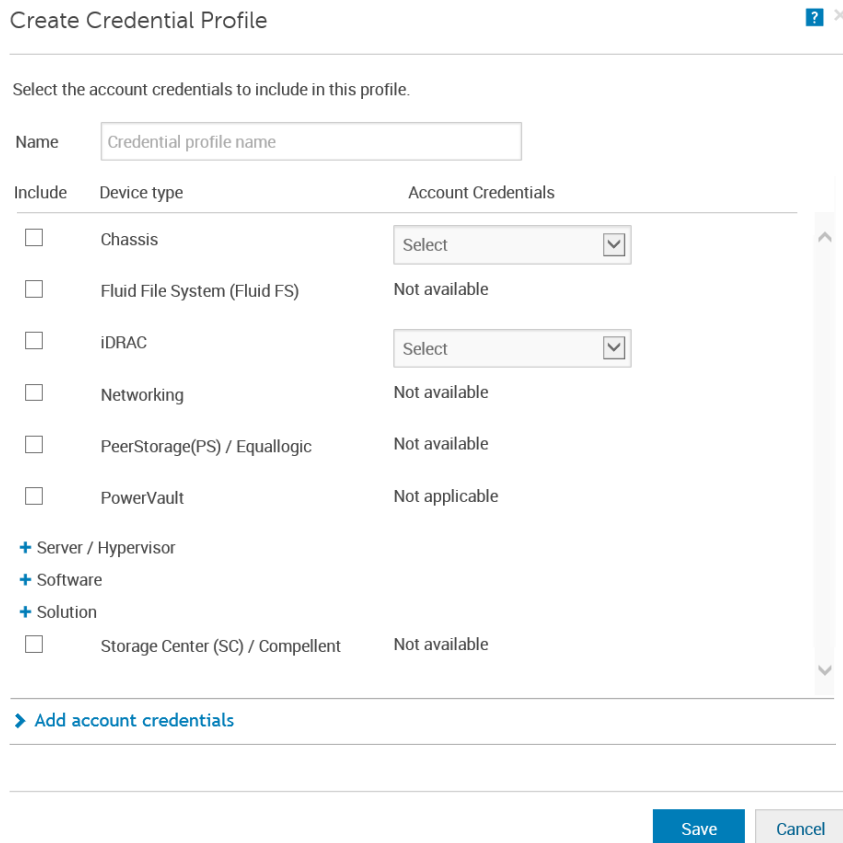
Create Credential Profile

?

Select the account credentials to include in this profile.

Name Credential profile name

| Include | Device type | Account Credentials |
|---|---|---|
| ☐ | Chassis | Select |
| ☐ | Fluid File System (Fluid FS) | Not available |
| ☐ | iDRAC | Select |
| ☐ | Networking | Not available |
| ☐ | PeerStorage(PS) / Equallogic | Not available |
| ☐ | PowerVault | Not applicable |

+ Server / Hypervisor
+ Software
+ Solution

| ☐ | Storage Center (SC) / Compellent | Not available |
|---|---|---|

> Add account credentials

Save Cancel